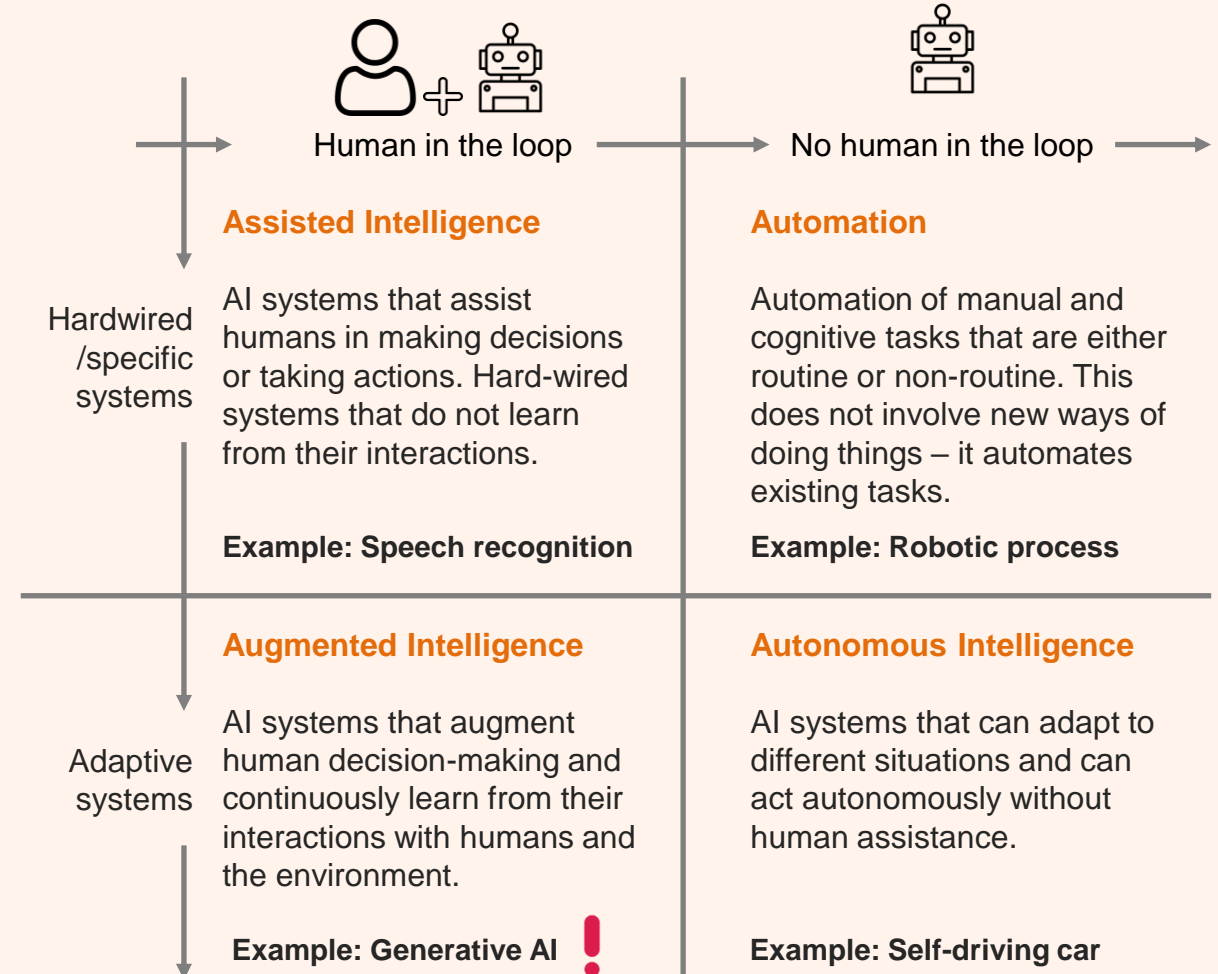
Human in the loop

No human in the loop

Assisted Intelligence

Hardwired /specific systems

AI systems that assist humans in making decisions or taking actions. Hard-wired systems that do not learn from their interactions.

Example: Speech recognition

Automation

Automation of manual and cognitive tasks that are either routine or non-routine. This does not involve new ways of doing things – it automates existing tasks.

Example: Robotic process

Augmented Intelligence

Adaptive systems

AI systems that augment human decision-making and continuously learn from their interactions with humans and the environment.

Example: Generative AI !

Autonomous Intelligence

AI systems that can adapt to different situations and can act autonomously without human assistance.

Example: Self-driving car